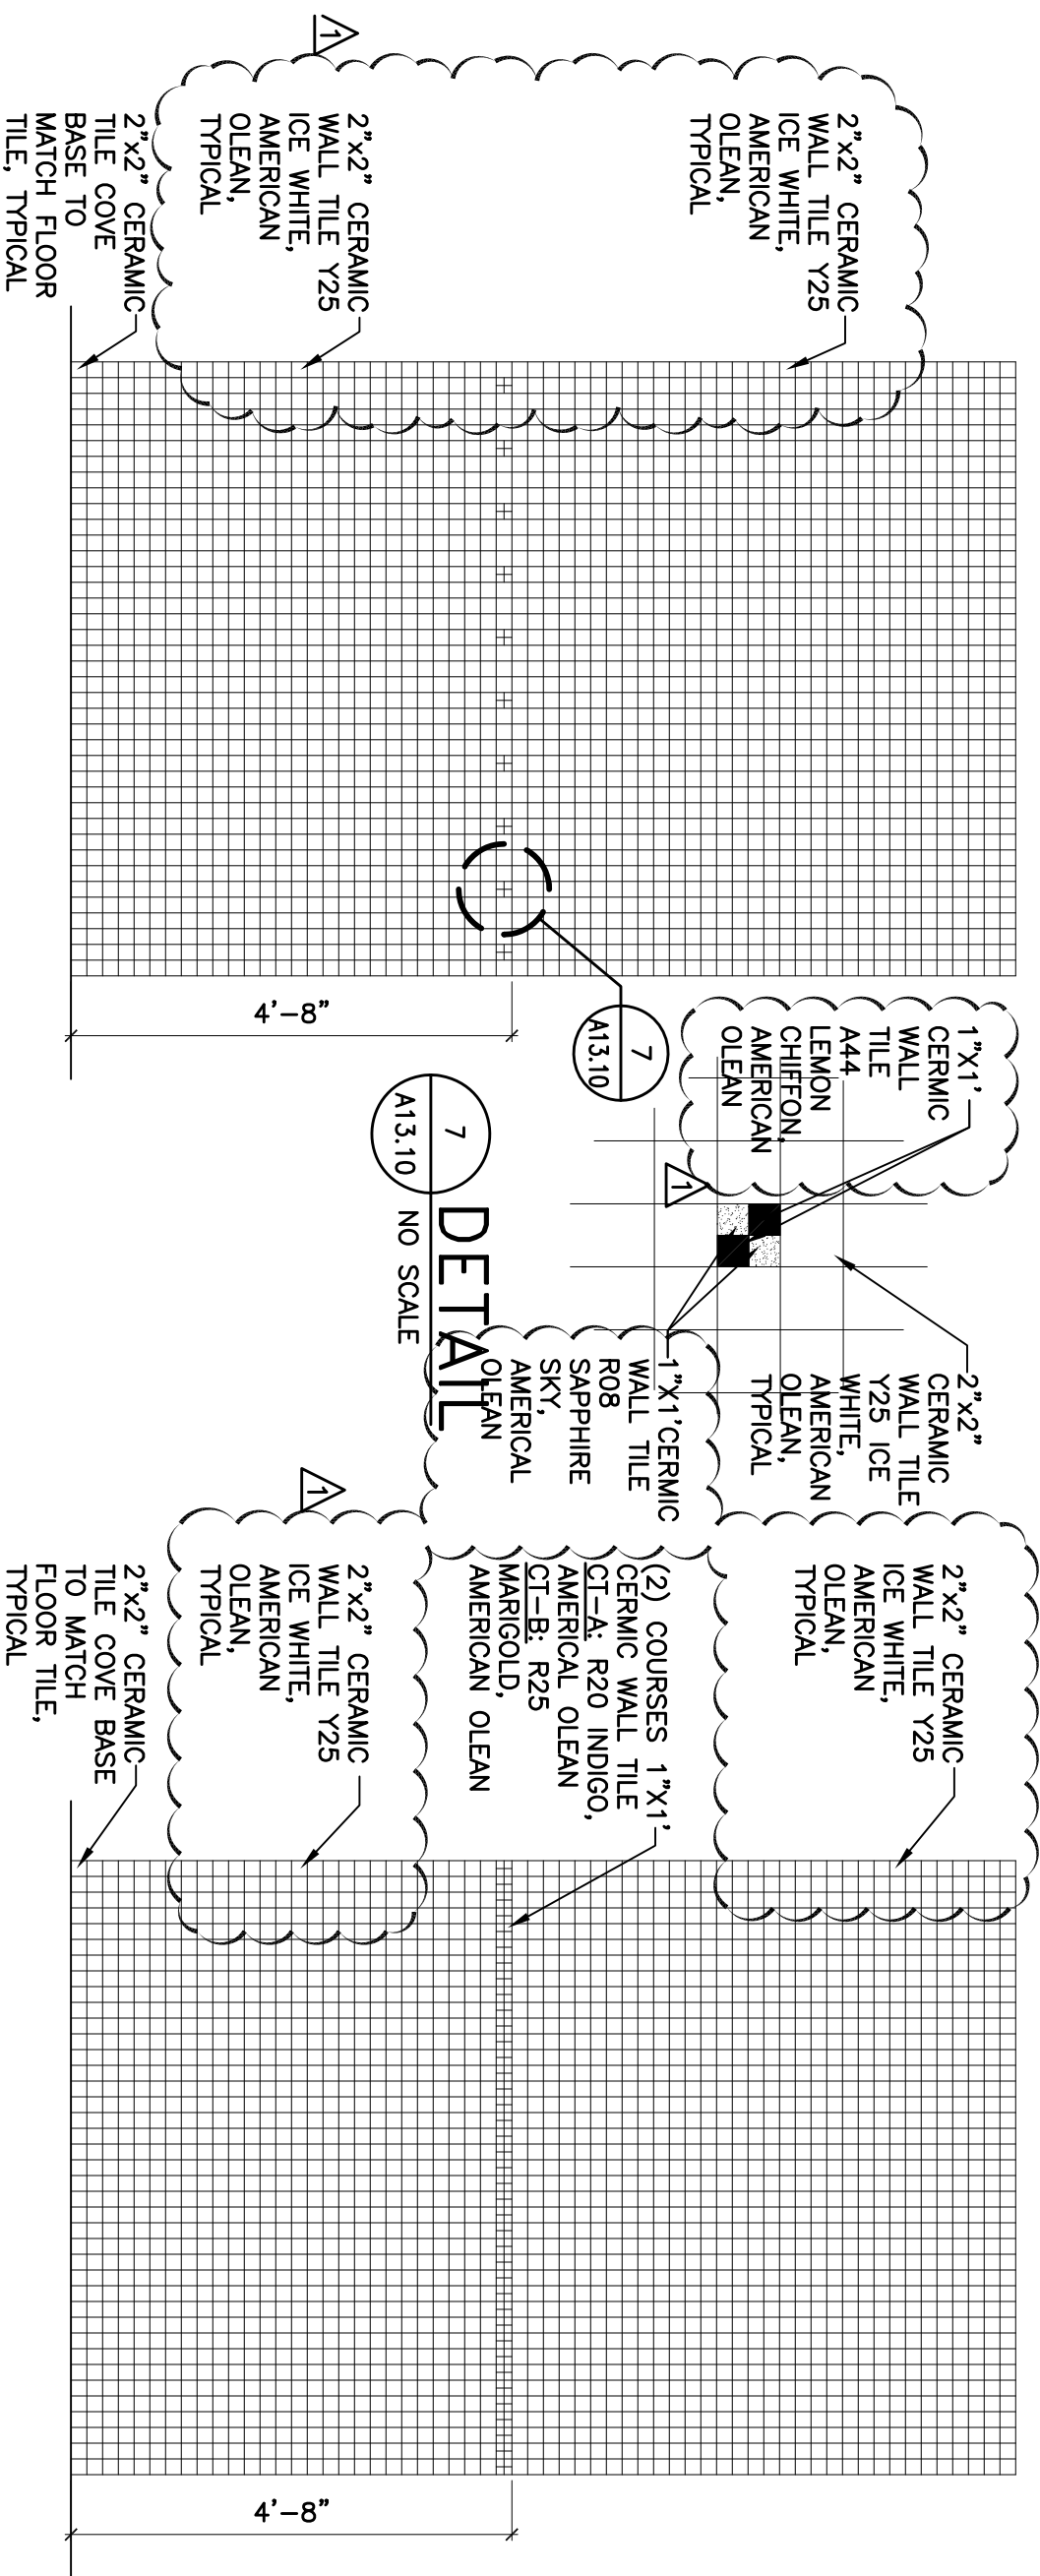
1

2"x2" CERAMIC WALL TILE Y25 ICE WHITE, AMERICAN OLEAN, TYPICAL

2"x2" CERAMIC WALL TILE Y25 ICE WHITE, AMERICAN OLEAN, TYPICAL

2"x2" CERAMIC TILE COVE BASE TO MATCH FLOOR TILE, TYPICAL

4'-8"

7
A13.10

1"X1' CERMIC WALL TILE A44 LEMON CHIFFON, AMERICAN OLEAN

1

2"x2" CERAMIC WALL TILE Y25 ICE WHITE, AMERICAN OLEAN, TYPICAL

1"x1'CERMIC WALL TILE R08 SAPPHIRE SKY, AMERICAL OLEAN

7
A13.10

DETAIL
NO SCALE

1

2"x2" CERAMIC WALL TILE Y25 ICE WHITE, AMERICAN OLEAN, TYPICAL

(2) COURSES 1"X1' CERMIC WALL TILE CT-A: R20 INDIGO, AMERICAL OLEAN CT-B: R25 MARIGOLD, AMERICAN OLEAN

2"x2" CERAMIC WALL TILE Y25 ICE WHITE, AMERICAN OLEAN, TYPICAL

2"x2" CERAMIC TILE COVE BASE TO MATCH FLOOR TILE, TYPICAL

4'-8"